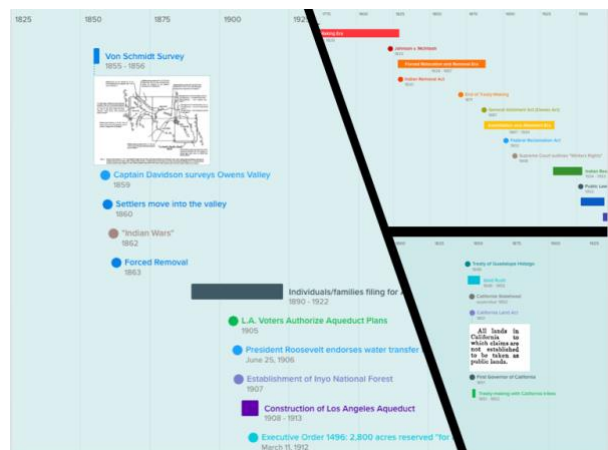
1825
1850
1875
1900
192

Von Schmidt Survey
1855 - 1856

Captain Davidson surveys Owens Valley
1859

Settlers move into the valley
1860

"Indian Wars"
1862

Forced Removal
1863

Individuals/families filing for
1890 - 1922

L.A. Voters Authorize Aqueduct Plans
1905

President Roosevelt endorses water transfer
June 25, 1906

Establishment of Inyo National Forest
1907

Construction of Los Angeles Aqueduct
1908 - 1913

Executive Order 1496: 2,800 acres reserved "for
March 11, 1912

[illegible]
Johnson v. McIntosh
Forced Relocation with Removal Era
Indian Removal Act
End of Treaty Making
General Allotment Act (Dawes Act)
Assimilation and Allotment Act
Federal Reclamation Act
Supreme Court Decision "Winters Rights"
Indian Re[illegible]
Public La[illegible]

Treaty of Guadalupe Hidalgo
Gold Rush
California Statehood
California Land Act

All lands in California to which claims are not established to be taken as public lands.

First Governor of California
Treaty making with California tribes